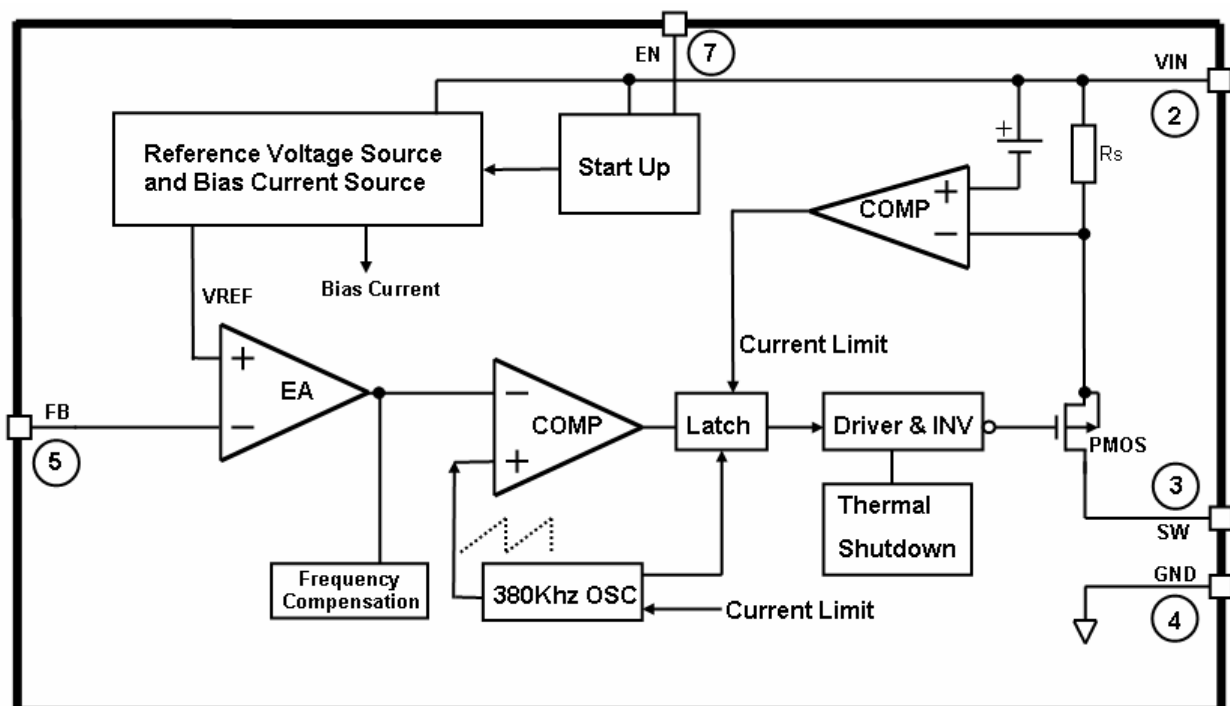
EN
7
VIN
2
Reference Voltage Source and Bias Current Source
Start Up
+
Rs
COMP
+
−
Bias Current
VREF
Current Limit
+
EA
−
FB
5
−
COMP
+
Latch
Driver & INV
PMOS
3
Thermal Shutdown
SW
GND
4
Frequency Compensation
380Khz OSC
Current Limit